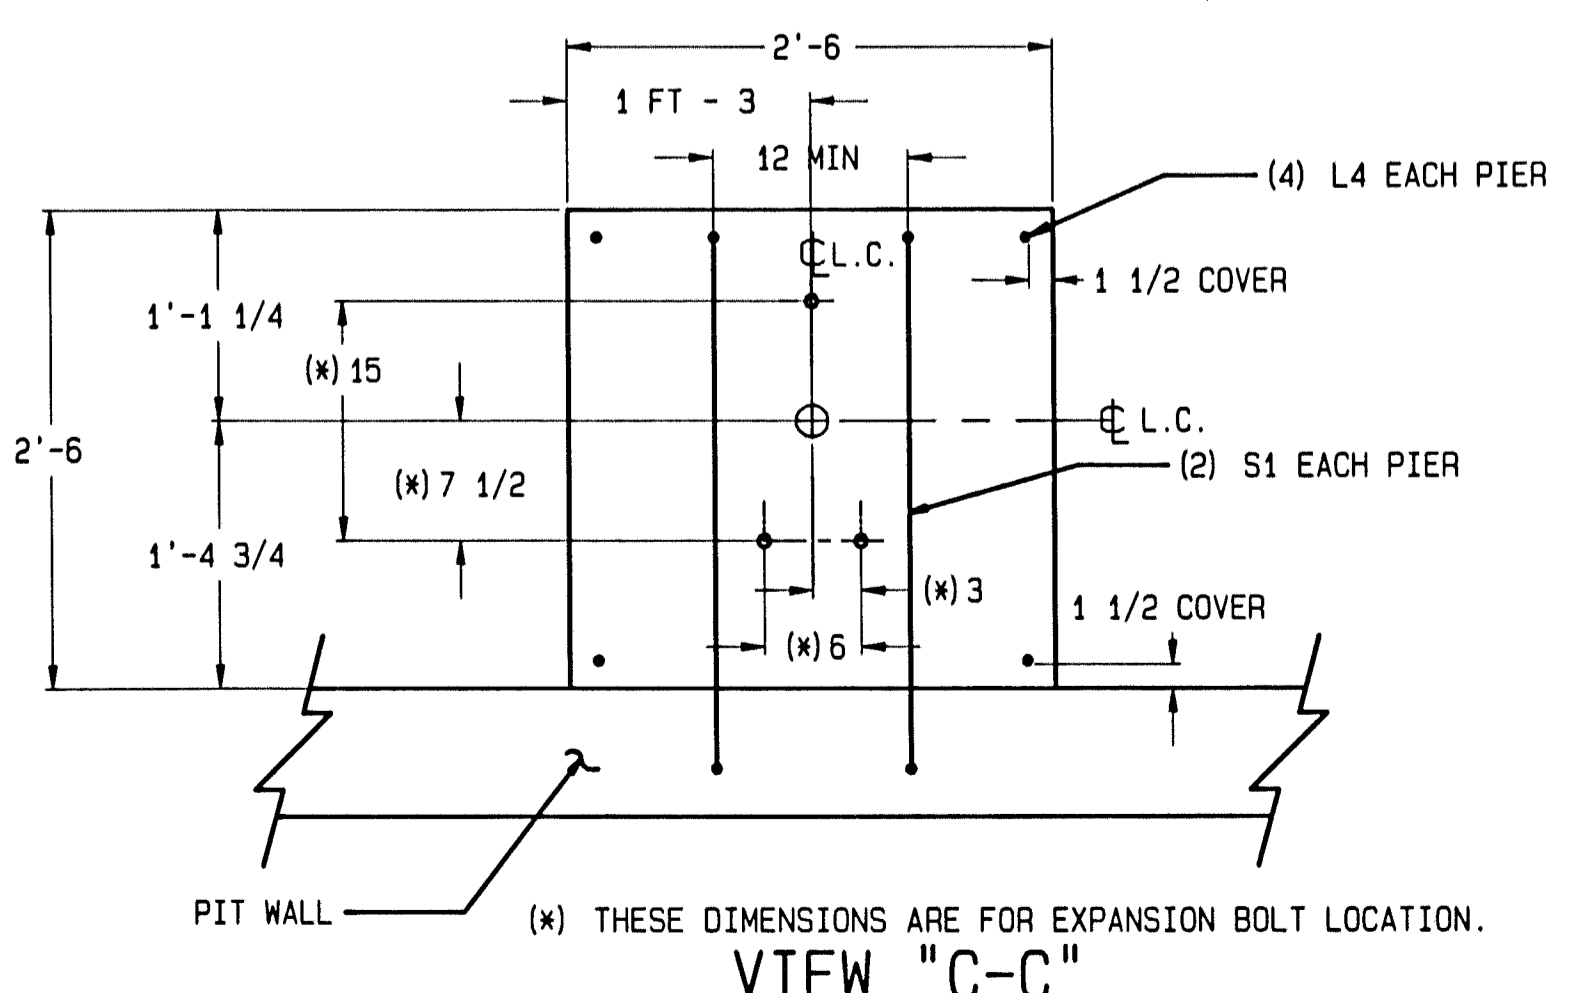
2'-6

1 FT - 3

12 MIN

(4) L4 EACH PIER

℄L.C.

1 1/2 COVER

1'-1 1/4

(*) 15

℄ L.C.

2'-6

(2) S1 EACH PIER

(*) 7 1/2

1'-4 3/4

(*) 3

1 1/2 COVER

(*) 6

PIT WALL

(*) THESE DIMENSIONS ARE FOR EXPANSION BOLT LOCATION.

VIEW "C-C"